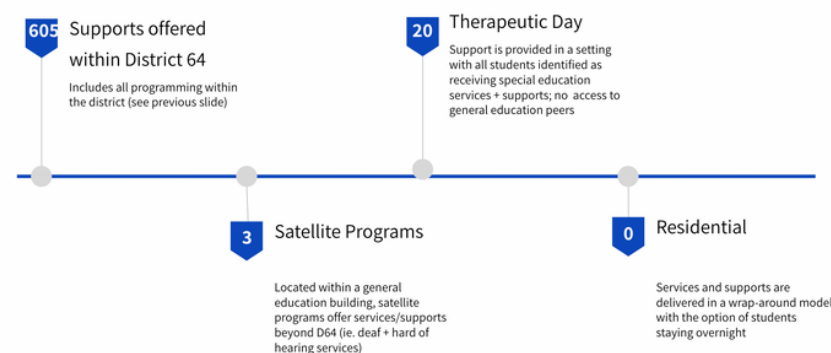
605 Supports offered within District 64

Includes all programming within the district (see previous slide)

20 Therapeutic Day

Support is provided in a setting with all students identified as receiving special education services + supports; no access to general education peers

3 Satellite Programs

Located within a general education building, satellite programs offer services/supports beyond D64 (ie. deaf + hard of hearing services)

0 Residential

Services and supports are delivered in a wrap-around model with the option of students staying overnight